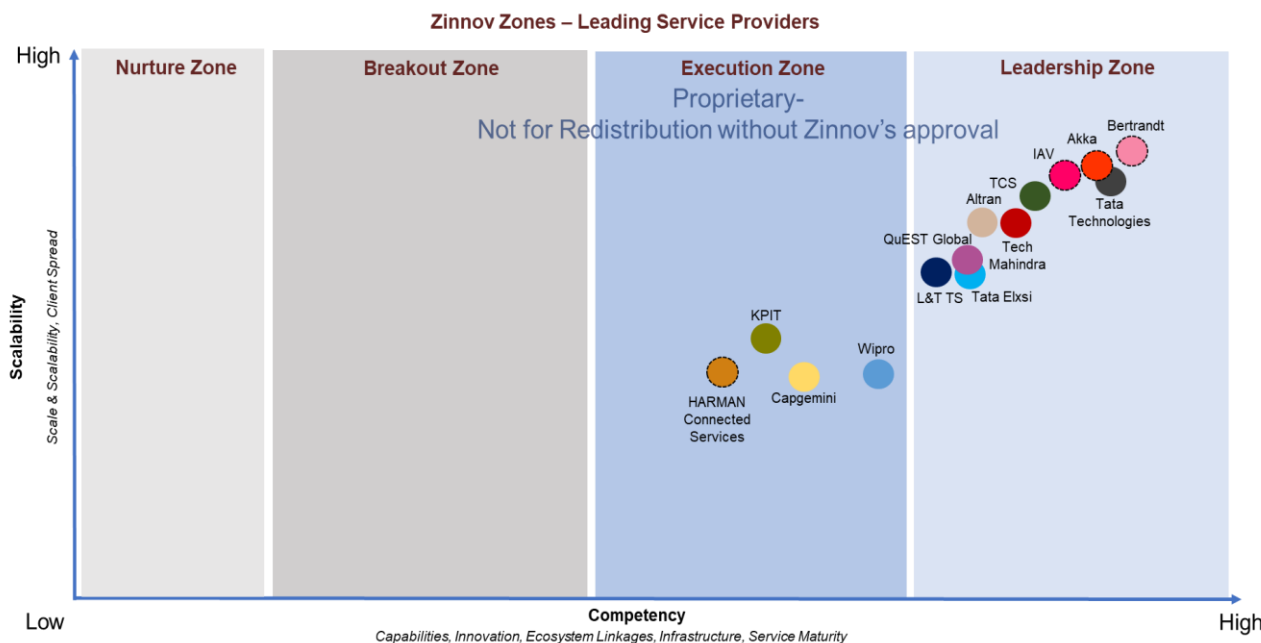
Zinnov Zones – Leading Service Providers

High

Nurture Zone

Breakout Zone

Execution Zone

Leadership Zone

Proprietary-
Not for Redistribution without Zinnov's approval

Bertrandt

Akka

IAV

TCS

Tata Technologies

Altran

Tech Mahindra

QuEST Global

L&T TS

Tata Elxsi

KPIT

Wipro

HARMAN Connected Services

Capgemini

Scalability

Scale & Scalability, Client Spread

Low

Competency

Capabilities, Innovation, Ecosystem Linkages, Infrastructure, Service Maturity

High